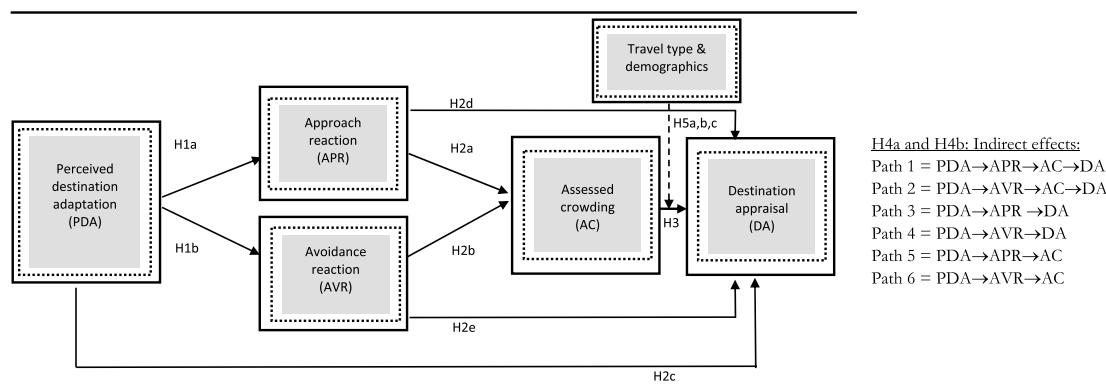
Travel type & demographics

Perceived destination adaptation (PDA)

H1a

H1b

Approach reaction (APR)

Avoidance reaction (AVR)

H2d

H2a

H2b

H2e

H2c

Assessed crowding (AC)

H5a,b,c

H3

Destination appraisal (DA)

H4a and H4b: Indirect effects:
Path 1 = PDA$\rightarrow$APR$\rightarrow$AC$\rightarrow$DA
Path 2 = PDA$\rightarrow$AVR$\rightarrow$AC$\rightarrow$DA
Path 3 = PDA$\rightarrow$APR $\rightarrow$DA
Path 4 = PDA$\rightarrow$AVR$\rightarrow$DA
Path 5 = PDA$\rightarrow$APR$\rightarrow$AC
Path 6 = PDA$\rightarrow$AVR$\rightarrow$AC